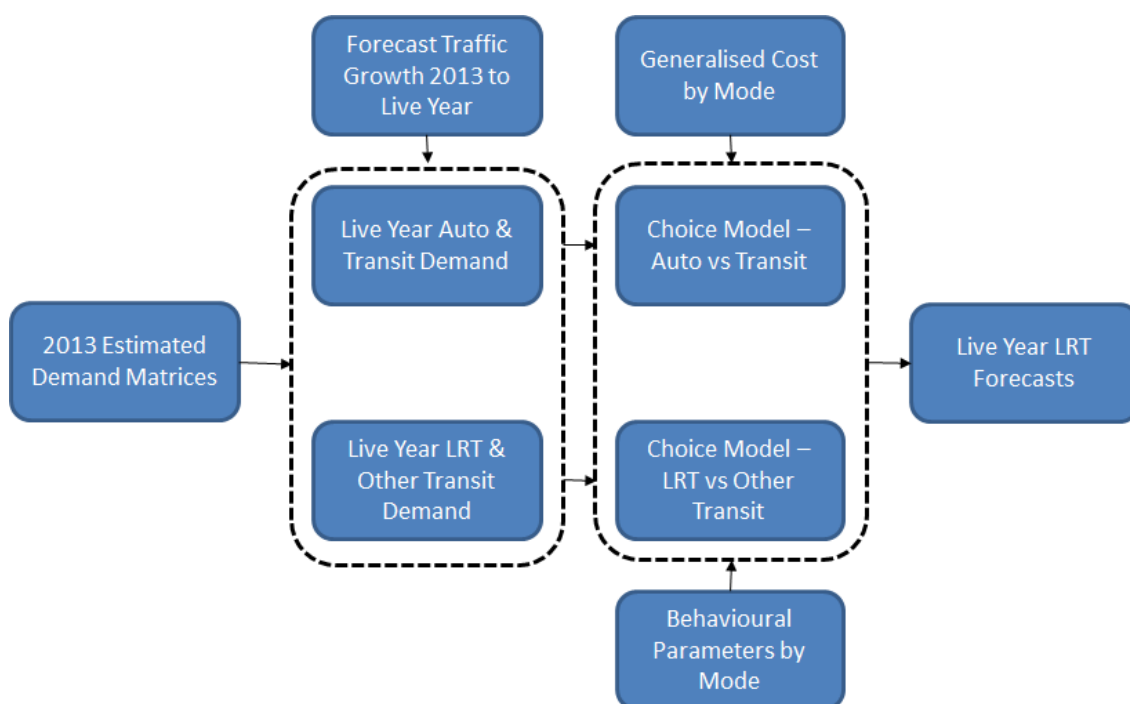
Forecast Traffic Growth 2013 to Live Year

Generalised Cost by Mode

2013 Estimated Demand Matrices

Live Year Auto & Transit Demand

Live Year LRT & Other Transit Demand

Choice Model – Auto vs Transit

Choice Model – LRT vs Other Transit

Live Year LRT Forecasts

Behavioural Parameters by Mode